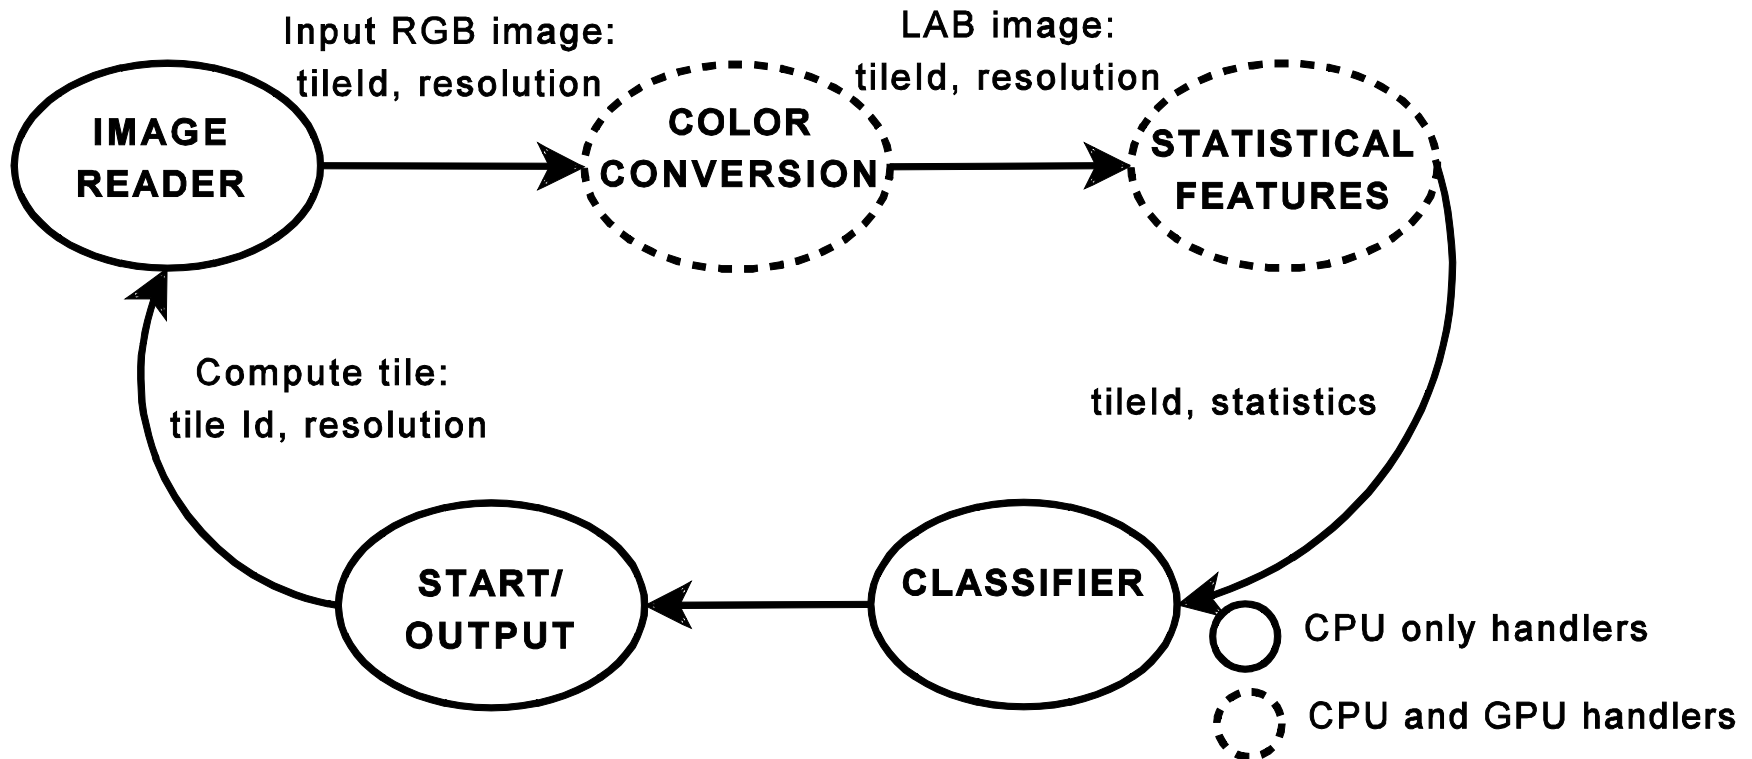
Input RGB image:
tileId, resolution

LAB image:
tileId, resolution

IMAGE
READER

COLOR
CONVERSION

STATISTICAL
FEATURES

Compute tile:
tile Id, resolution

tileId, statistics

START/
OUTPUT

CLASSIFIER

CPU only handlers

CPU and GPU handlers